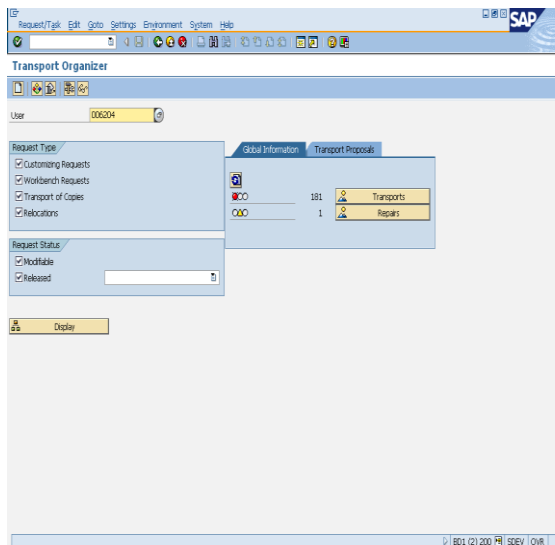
Request/Task Edit Goto Settings Environment System Help

SAP

Transport Organizer

User 006204

Request Type
☑ Customizing Requests
☑ Workbench Requests
☑ Transport of Copies
☑ Relocations

Request Status
☑ Modifiable
☑ Released

Global Information | Transport Proposals

181 Transports
1 Repairs

Display

BD1 (2) 200 SDEV OVR